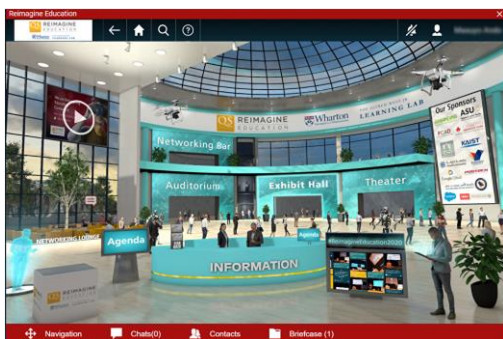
Reimagine Education

QS REIMAGINE EDUCATION

Welcome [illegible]

QS REIMAGINE EDUCATION

Wharton

THE SCIENCE OF THE LEARNING LAB

Our Sponsors

ASU

KAIST

Networking Bar

Auditorium

Exhibit Hall

Theater

NETWORKING LOUNGE

Agenda

Agenda

INFORMATION

#ReimagineEducation2020

Navigation

Chats(0)

Contacts

Briefcase (1)